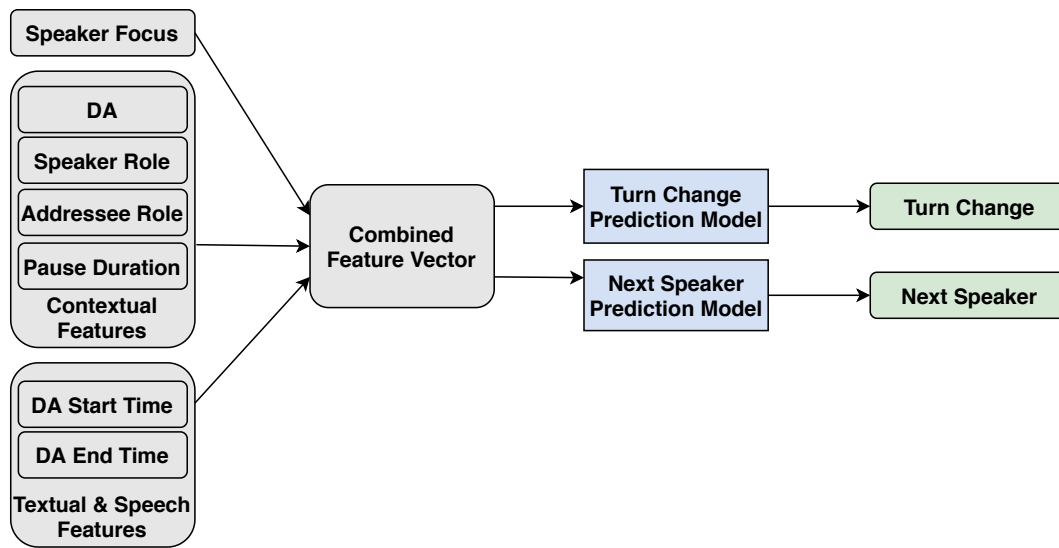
Speaker Focus

DA
Speaker Role
Addressee Role
Pause Duration
Contextual Features

DA Start Time
DA End Time
Textual & Speech Features

Combined Feature Vector

Turn Change Prediction Model

Next Speaker Prediction Model

Turn Change

Next Speaker